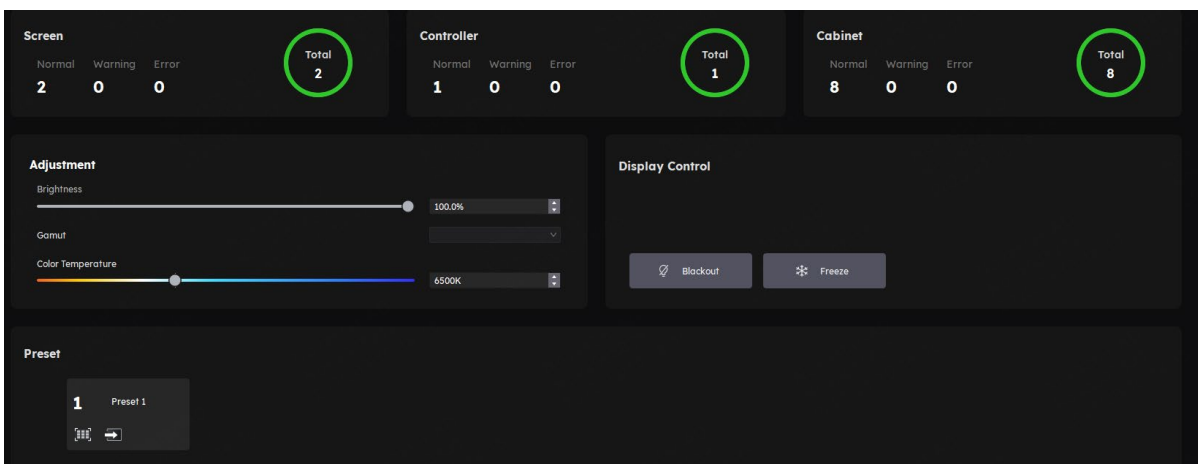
Screen
Normal Warning Error
2 0 0
Total
2

Controller
Normal Warning Error
1 0 0
Total
1

Cabinet
Normal Warning Error
8 0 0
Total
8

Adjustment
Brightness
100.0%
Gamut
Color Temperature
6500K

Display Control
Blackout
Freeze

Preset
1 Preset 1